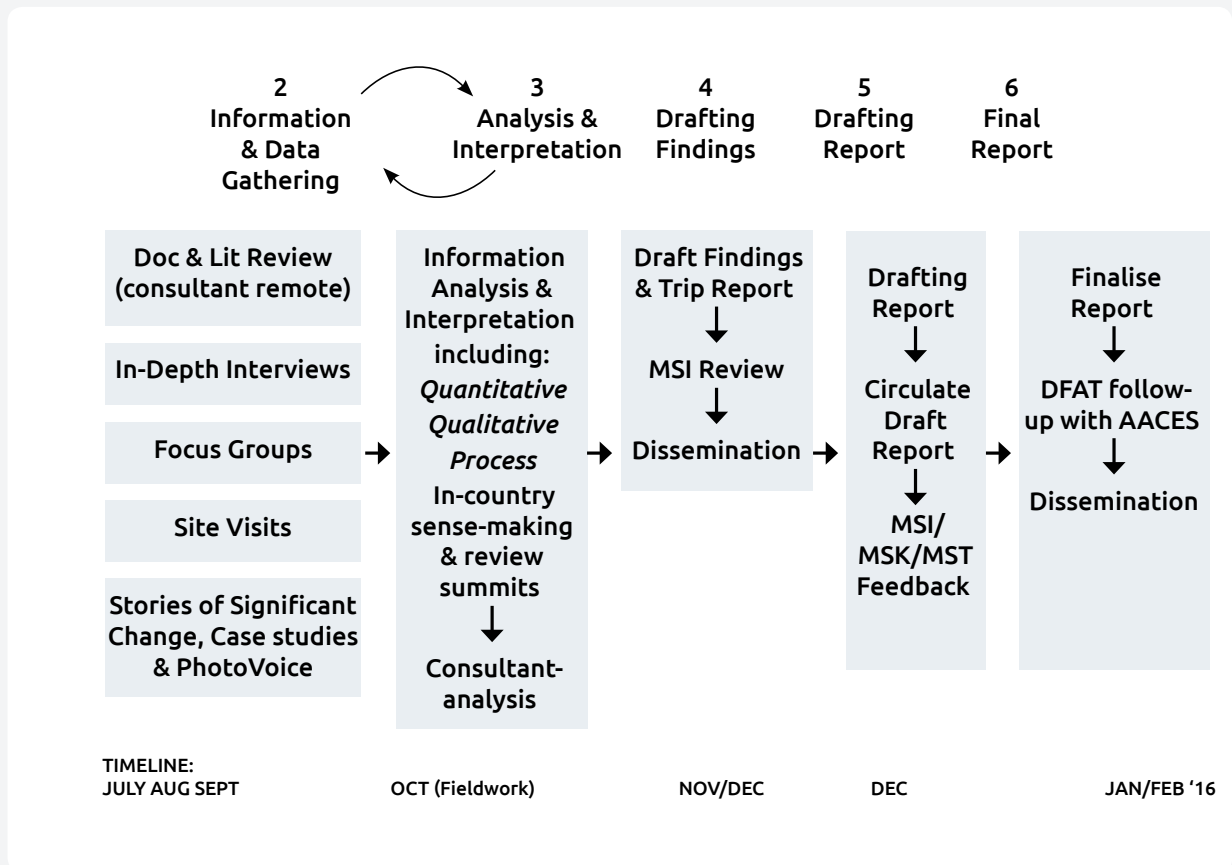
2
Information & Data Gathering

3
Analysis & Interpretation

4
Drafting Findings

5
Drafting Report

6
Final Report

Doc & Lit Review (consultant remote)

In-Depth Interviews

Focus Groups

Site Visits

Stories of Significant Change, Case studies & PhotoVoice

Information Analysis & Interpretation including:
*Quantitative*
*Qualitative*
*Process*
In-country sense-making & review summits

Consultant-analysis

Draft Findings & Trip Report

MSI Review

Dissemination

Drafting Report

Circulate Draft Report

MSI/ MSK/MST Feedback

Finalise Report

DFAT follow-up with AACES

Dissemination

TIMELINE:
JULY AUG SEPT

OCT (Fieldwork)

NOV/DEC

DEC

JAN/FEB '16